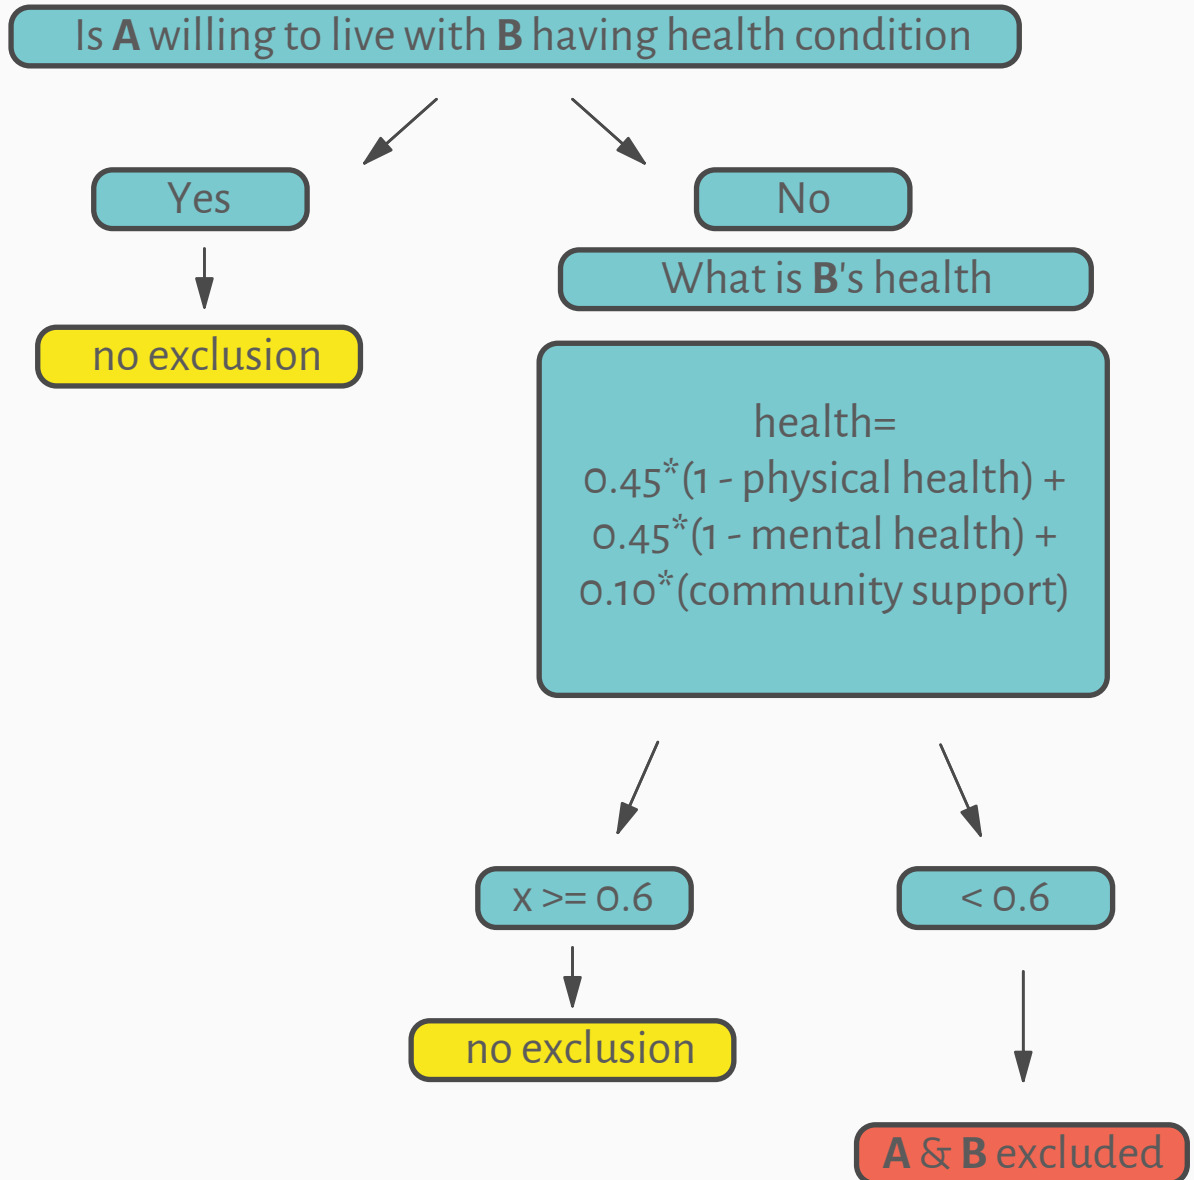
Is A willing to live with B having health condition

Yes

no exclusion

No

What is B's health

health=
0.45*(1 - physical health) +
0.45*(1 - mental health) +
0.10*(community support)

x >= 0.6

no exclusion

< 0.6

A & B excluded